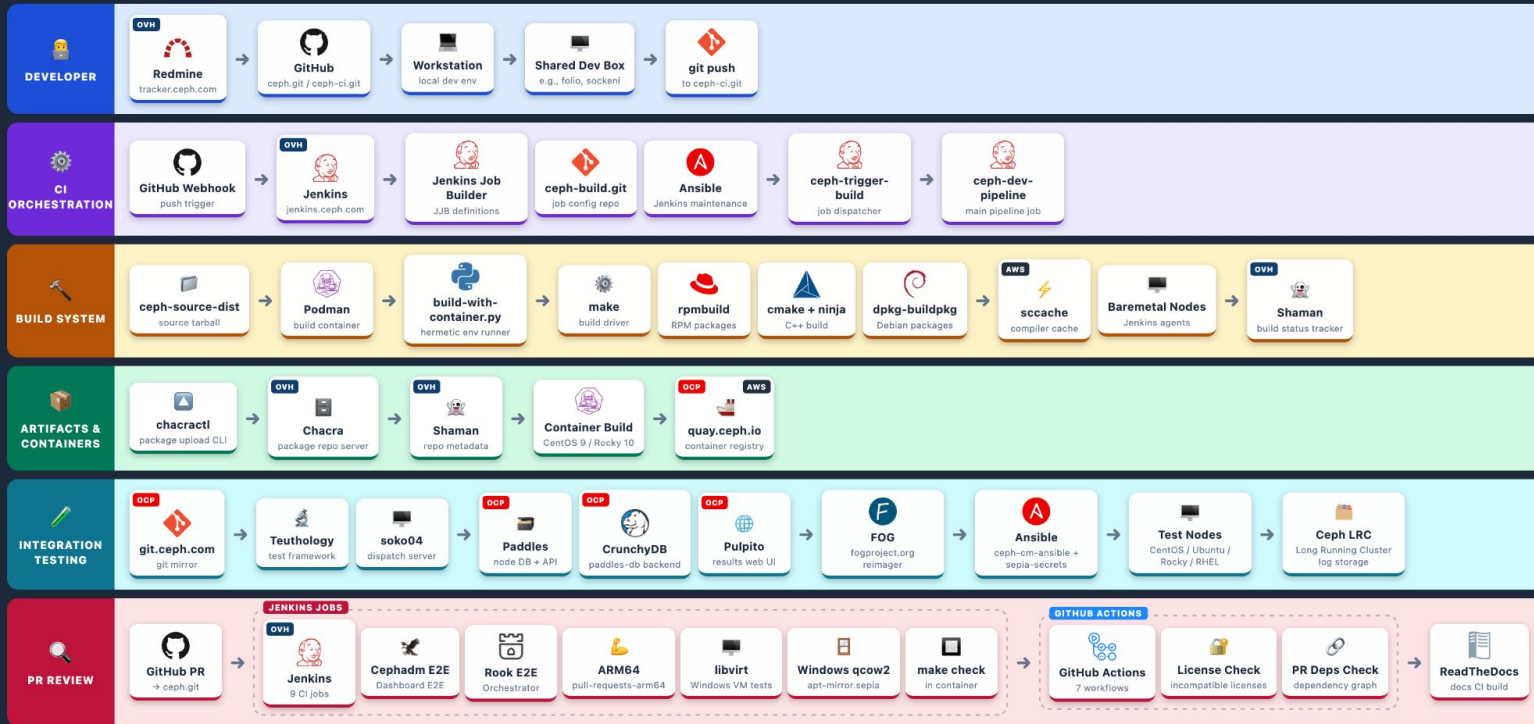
DEVELOPER

OVH
Redmine
tracker.ceph.com

GitHub
ceph.git / ceph-ci.git

Workstation
local dev env

Shared Dev Box
e.g., folio, sockeni

git push
to ceph-ci.git

CI ORCHESTRATION

GitHub Webhook
push trigger

OVH
Jenkins
jenkins.ceph.com

Jenkins Job Builder
JJB definitions

ceph-build.git
job config repo

Ansible
Jenkins maintenance

ceph-trigger-build
job dispatcher

ceph-dev-pipeline
main pipeline job

BUILD SYSTEM

ceph-source-dist
source tarball

Podman
build container

build-with-container.py
hermetic env runner

make
build driver

rpmbuild
RPM packages

cmake + ninja
C++ build

dpkg-buildpkg
Debian packages

AWS
sccache
compiler cache

Baremetal Nodes
Jenkins agents

OVH
Shaman
build status tracker

ARTIFACTS & CONTAINERS

chacractl
package upload CLI

OVH
Chacra
package repo server

OVH
Shaman
repo metadata

Container Build
CentOS 9 / Rocky 10

OCP AWS
quay.ceph.io
container registry

INTEGRATION TESTING

OCP
git.ceph.com
git mirror

Teuthology
test framework

soko04
dispatch server

OCP
Paddles
node DB + API

OCP
CrunchyDB
paddles-db backend

OCP
Pulpito
results web UI

FOG
fogproject.org
reimager

Ansible
ceph-cm-ansible + sepia-secrets

Test Nodes
CentOS / Ubuntu / Rocky / RHEL

Ceph LRC
Long Running Cluster
log storage

PR REVIEW

GitHub PR
→ ceph.git

JENKINS JOBS

OVH
Jenkins
9 CI jobs

Cephadm E2E
Dashboard E2E

Rook E2E
Orchestrator

ARM64
pull-requests-arm64

libvirt
Windows VM tests

Windows qcow2
apt-mirror.sepia

make check
in container

GITHUB ACTIONS

GitHub Actions
7 workflows

License Check
incompatible licenses

PR Deps Check
dependency graph

ReadTheDocs
docs CI build